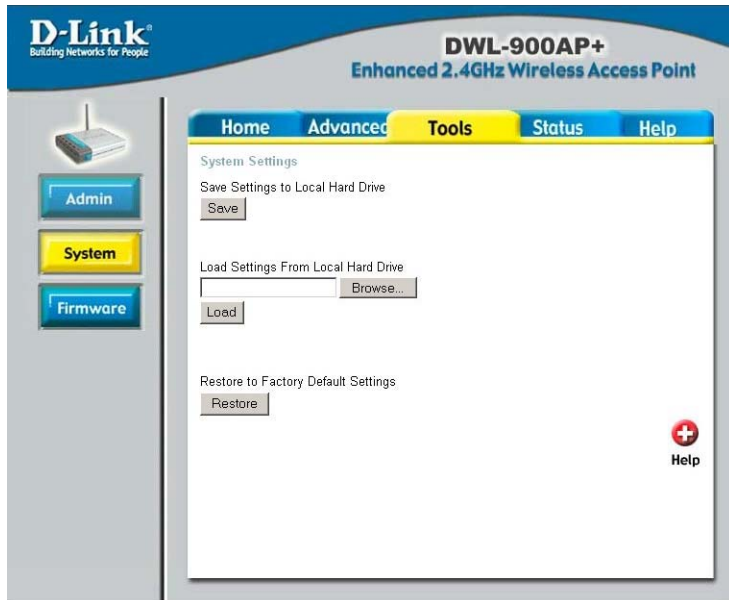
D-Link®
Building Networks for People

DWL-900AP+
Enhanced 2.4GHz Wireless Access Point

Admin

System

Firmware

Home

Advanced

Tools

Status

Help

System Settings

Save Settings to Local Hard Drive

Save

Load Settings From Local Hard Drive

Browse...

Load

Restore to Factory Default Settings

Restore

Help